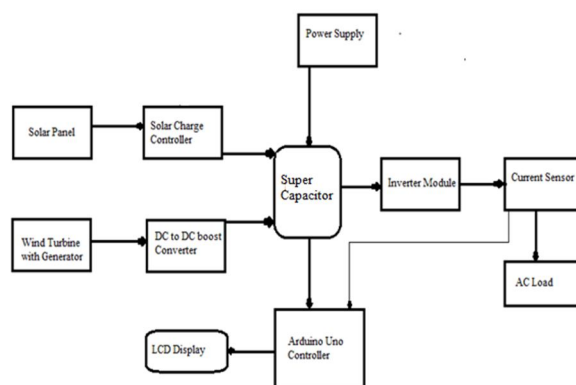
Power Supply

Solar Panel

Solar Charge Controller

Super Capacitor

Inverter Module

Current Sensor

Wind Turbine with Generator

DC to DC boost Converter

AC Load

LCD Display

Arduino Uno Controller